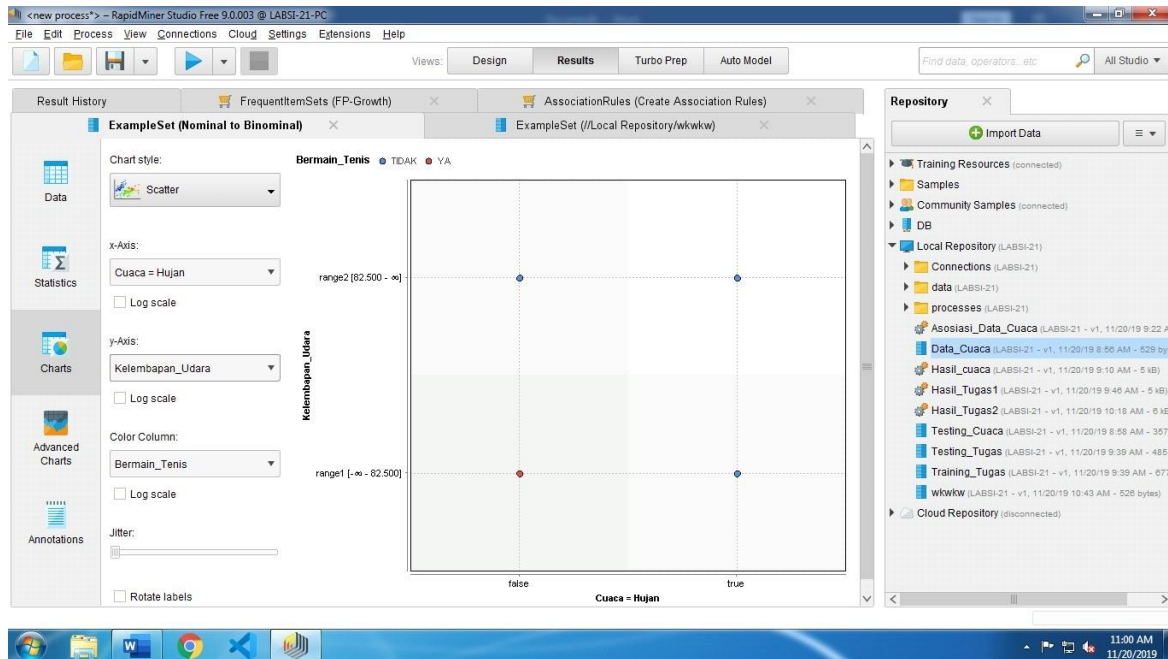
<new process*> – RapidMiner Studio Free 9.0.003 @ LABSI-21-PC

File Edit Process View Connections Cloud Settings Extensions Help

Views: Design Results Turbo Prep Auto Model

Find data, operators...etc

All Studio ▾

Result History

FrequentItemSets (FP-Growth)

AssociationRules (Create Association Rules)

ExampleSet (Nominal to Binominal)

ExampleSet (//Local Repository/wkwkw)

Data

Statistics

Charts

Advanced Charts

Annotations

Chart style:

Scatter

x-Axis:

Cuaca = Hujan

Log scale

y-Axis:

Kelembapan_Udara

Log scale

Color Column:

Bermain_Tenis

Log scale

Jitter:

Rotate labels

Bermain_Tenis ● TIDAK ● YA

range2 [82.500 - ∞]

range1 [-∞ - 82.500]

Kelembapan_Udara

false

true

Cuaca = Hujan

Repository

Import Data

Training Resources (connected)

Samples

Community Samples (connected)

DB

Local Repository (LABSI-21)

Connections (LABSI-21)

data (LABSI-21)

processes (LABSI-21)

Asosiasi_Data_Cuaca (LABSI-21 - v1, 11/20/19 9:22 A

Data_Cuaca (LABSI-21 - v1, 11/20/19 8:56 AM - 529 by

Hasil_cuaca (LABSI-21 - v1, 11/20/19 9:10 AM - 5 kB)

Hasil_Tugas1 (LABSI-21 - v1, 11/20/19 9:46 AM - 5 kB)

Hasil_Tugas2 (LABSI-21 - v1, 11/20/19 10:18 AM - 6 kE

Testing_Cuaca (LABSI-21 - v1, 11/20/19 8:58 AM - 357

Testing_Tugas (LABSI-21 - v1, 11/20/19 9:39 AM - 485

Training_Tugas (LABSI-21 - v1, 11/20/19 9:39 AM - 67

wkwkw (LABSI-21 - v1, 11/20/19 10:43 AM - 526 bytes)

Cloud Repository (disconnected)

11:00 AM
11/20/2019